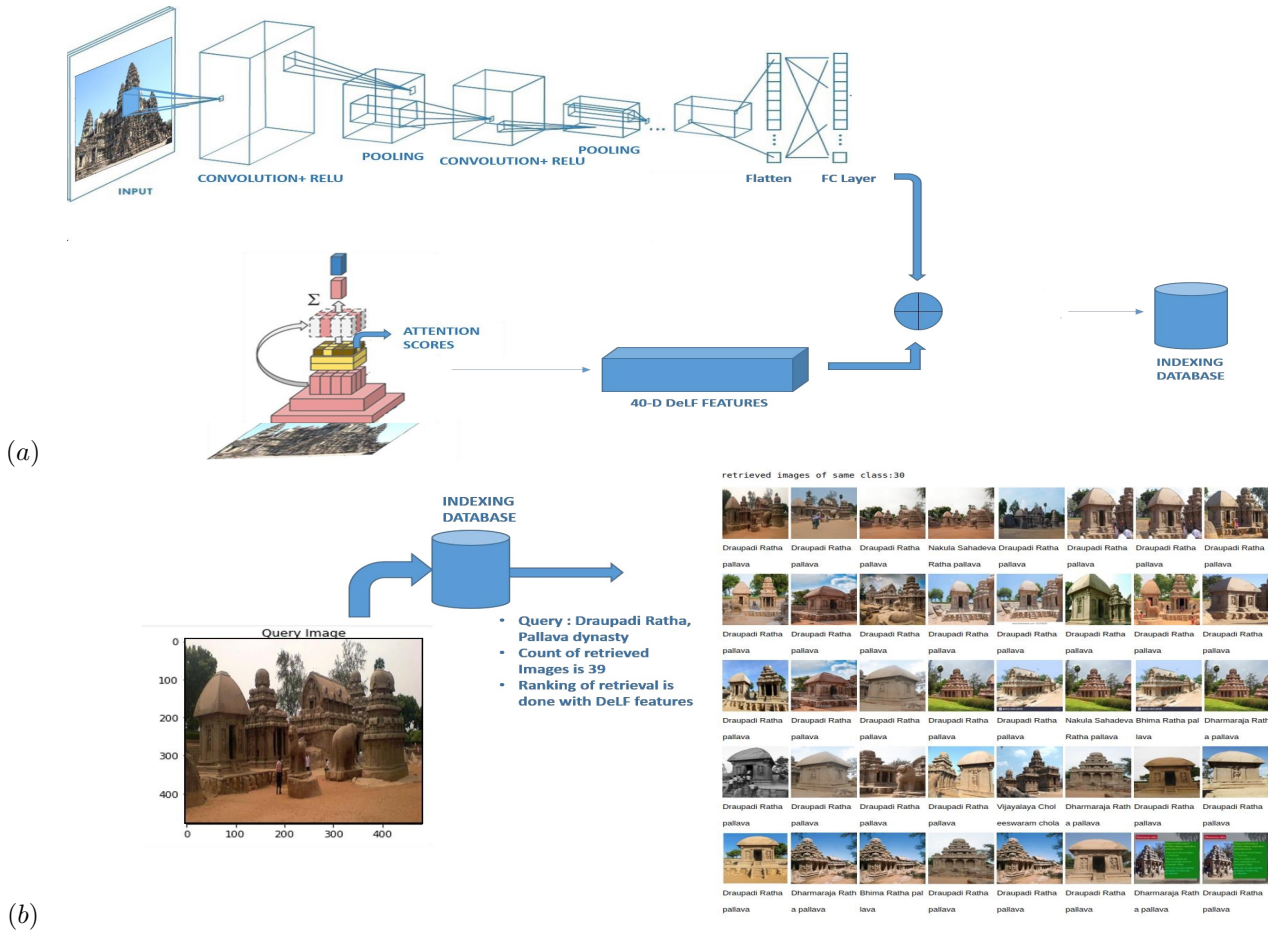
INPUT

CONVOLUTION+ RELU

POOLING

CONVOLUTION+ RELU

POOLING

...

Flatten

FC Layer

$\Sigma$

ATTENTION SCORES

40-D DeLF FEATURES

INDEXING DATABASE

$(a)$

INDEXING DATABASE

Query Image

0
100
200
300
400

0 100 200 300 400

• Query : Draupadi Ratha, Pallava dynasty
• Count of retrieved Images is 39
• Ranking of retrieval is done with DeLF features

retrieved images of same class:30

| | | | | | | | |
|---|---|---|---|---|---|---|---|
| Draupadi Ratha pallava | Draupadi Ratha pallava | Draupadi Ratha pallava | Nakula Sahadeva Ratha pallava | Draupadi Ratha pallava | Draupadi Ratha pallava | Draupadi Ratha pallava | Draupadi Ratha pallava |
| Draupadi Ratha pallava | Draupadi Ratha pallava | Draupadi Ratha pallava | Draupadi Ratha pallava | Draupadi Ratha pallava | Draupadi Ratha pallava | Draupadi Ratha pallava | Draupadi Ratha pallava |
| Draupadi Ratha pallava | Draupadi Ratha pallava | Draupadi Ratha pallava | Draupadi Ratha pallava | Draupadi Ratha pallava | Nakula Sahadeva Ratha pallava | Bhima Ratha pal lava | Dharmaraja Rath a pallava |
| Draupadi Ratha pallava | Draupadi Ratha pallava | Draupadi Ratha pallava | Draupadi Ratha pallava | Vijayalaya Chol eeswaram chola | Dharmaraja Rath a pallava | Draupadi Ratha pallava | Draupadi Ratha pallava |
| Draupadi Ratha pallava | Dharmaraja Rath a pallava | Bhima Ratha pal lava | Draupadi Ratha pallava | Draupadi Ratha pallava | Draupadi Ratha pallava | Dharmaraja Rath a pallava | Draupadi Ratha pallava |

$(b)$